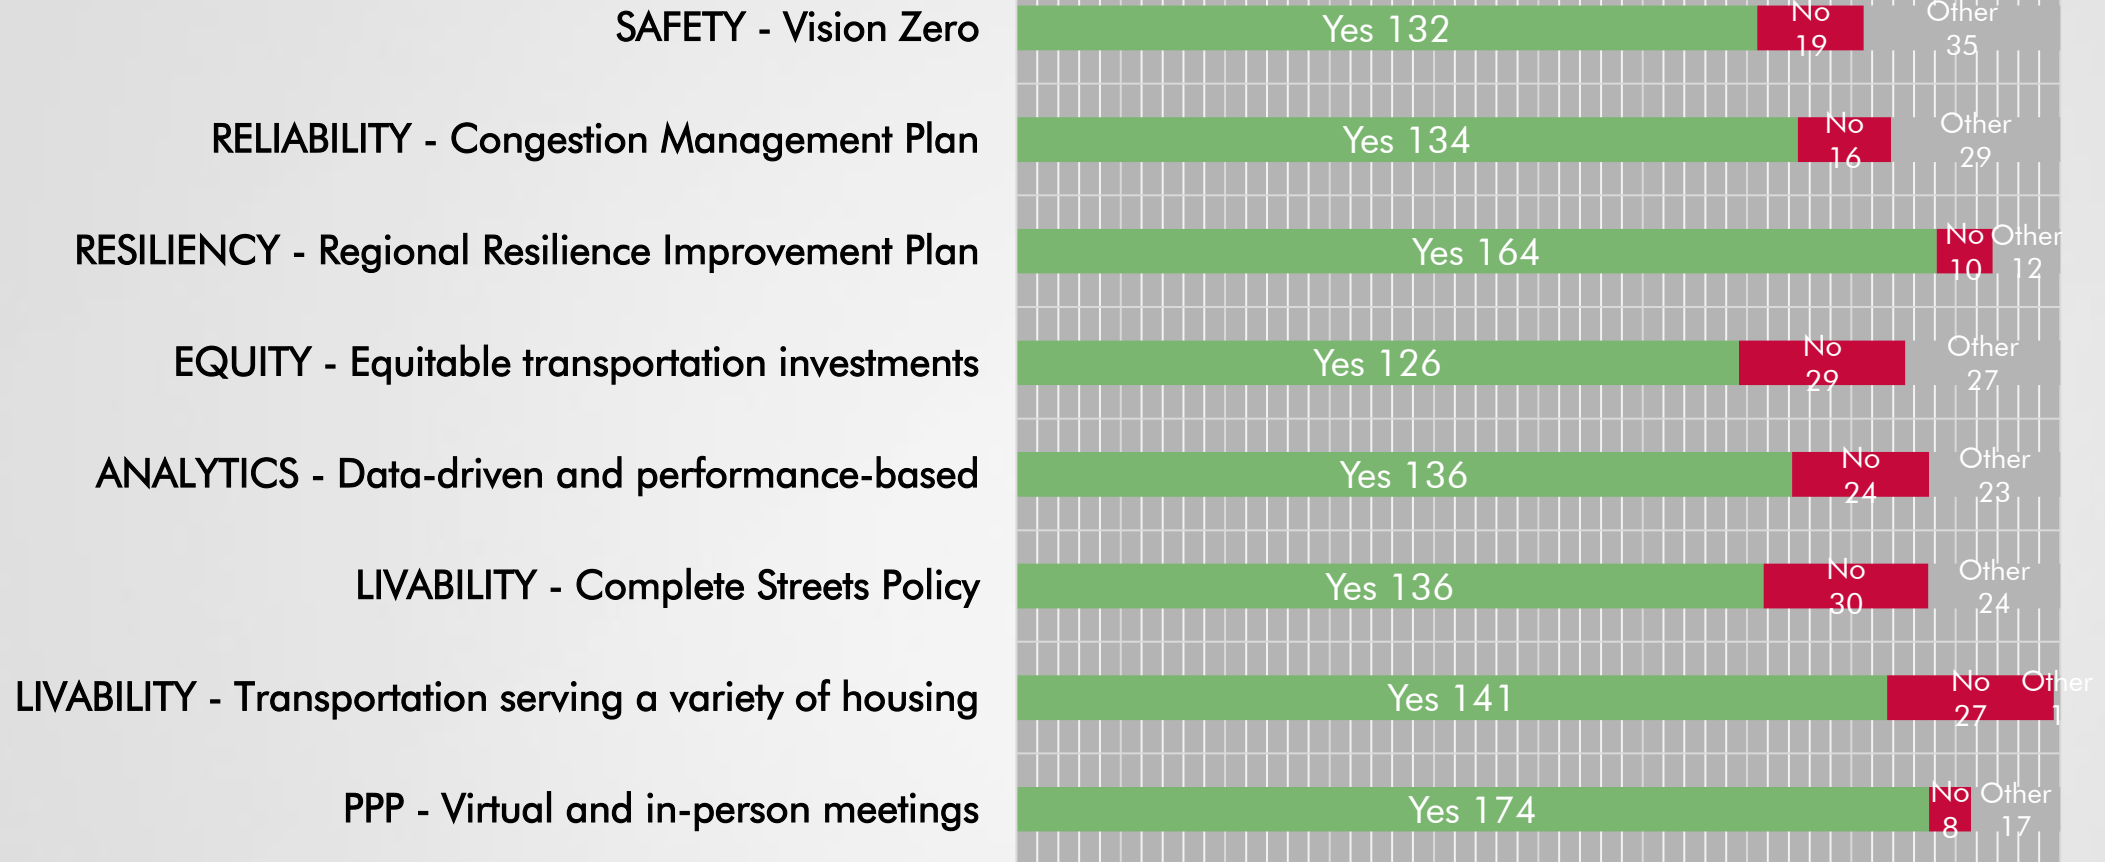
SAFETY - Vision Zero
Yes 132
No 19
Other 35

RELIABILITY - Congestion Management Plan
Yes 134
No 16
Other 29

RESILIENCY - Regional Resilience Improvement Plan
Yes 164
No 10
Other 12

EQUITY - Equitable transportation investments
Yes 126
No 29
Other 27

ANALYTICS - Data-driven and performance-based
Yes 136
No 24
Other 23

LIVABILITY - Complete Streets Policy
Yes 136
No 30
Other 24

LIVABILITY - Transportation serving a variety of housing
Yes 141
No 27
Other 1

PPP - Virtual and in-person meetings
Yes 174
No 8
Other 17